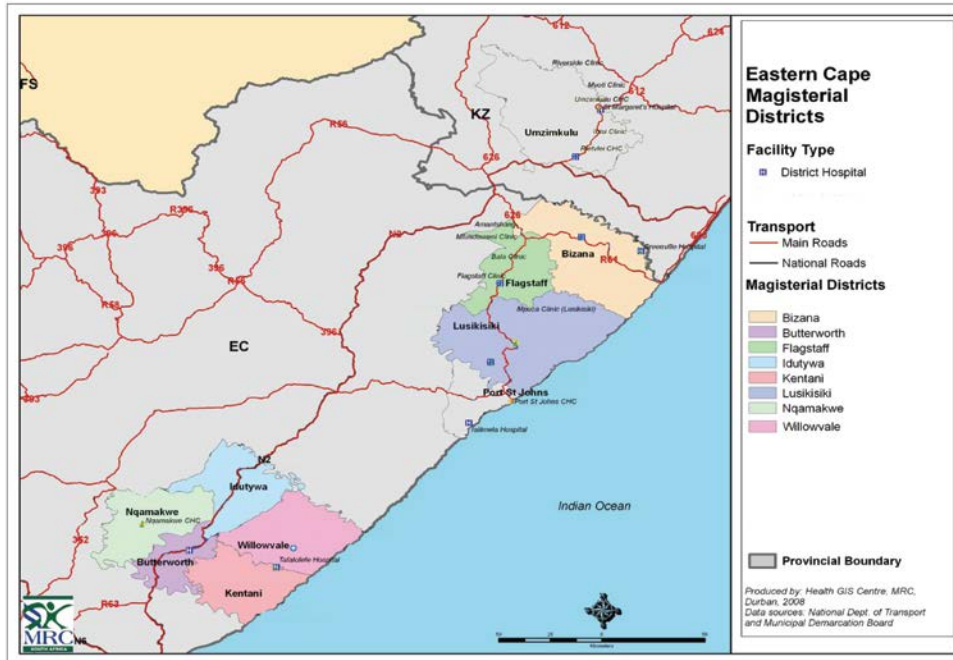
Eastern Cape Magisterial Districts

Facility Type
District Hospital

Transport
Main Roads
National Roads

Magisterial Districts
Bizana
Butterworth
Flagstaff
Idutywa
Kentani
Lusikisiki
Nqamakwe
Willowvale

Provincial Boundary

Produced by: Health GIS Centre, MRC, Durban, 2008
Data sources: National Dept. of Transport and Municipal Demarcation Board

FS
KZ
EC
Umzimkulu
Bizana
Flagstaff
Lusikisiki
Port St Johns
Idutywa
Nqamakwe
Willowvale
Butterworth
Kentani
Indian Ocean
N2
R56
R61
R63
R396
626
612
Riverside Clinic
Port St Johns CHC
Nqamakwe CHC
Tafalofefe Hospital
Flagstaff Clinic
Bala Clinic
Mjozo Clinic (Lusikisiki)
MRC
SOUTH AFRICA